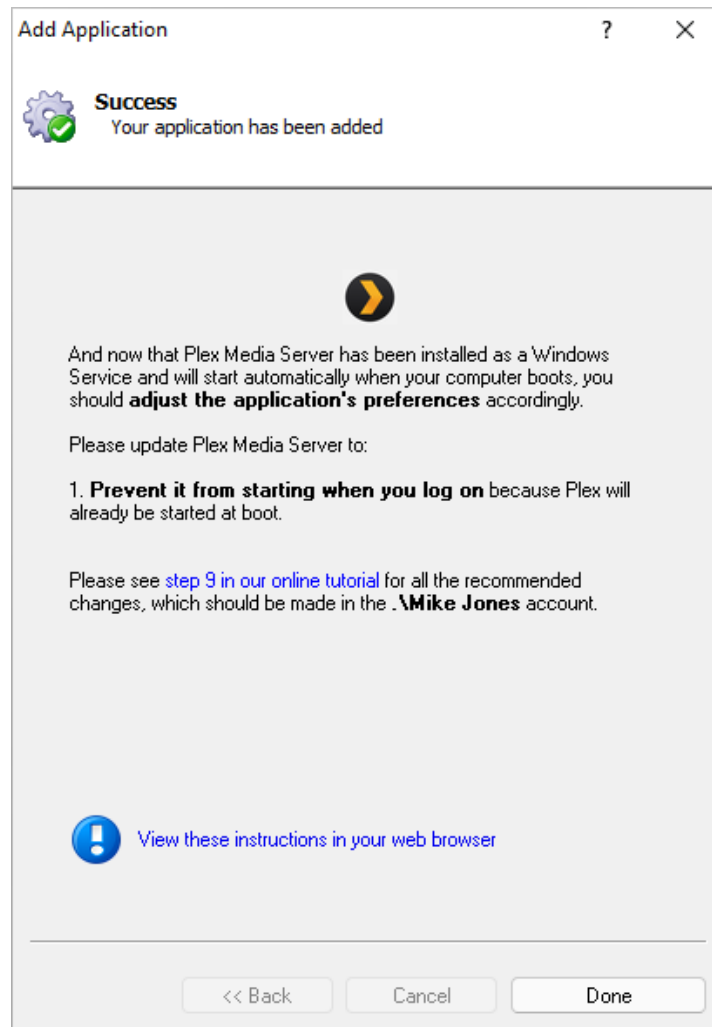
Add Application ? ×

**Success**
Your application has been added

And now that Plex Media Server has been installed as a Windows Service and will start automatically when your computer boots, you should **adjust the application's preferences** accordingly.

Please update Plex Media Server to:

1. **Prevent it from starting when you log on** because Plex will already be started at boot.

Please see step 9 in our online tutorial for all the recommended changes, which should be made in the **.\Mike Jones** account.

View these instructions in your web browser

<< Back Cancel Done